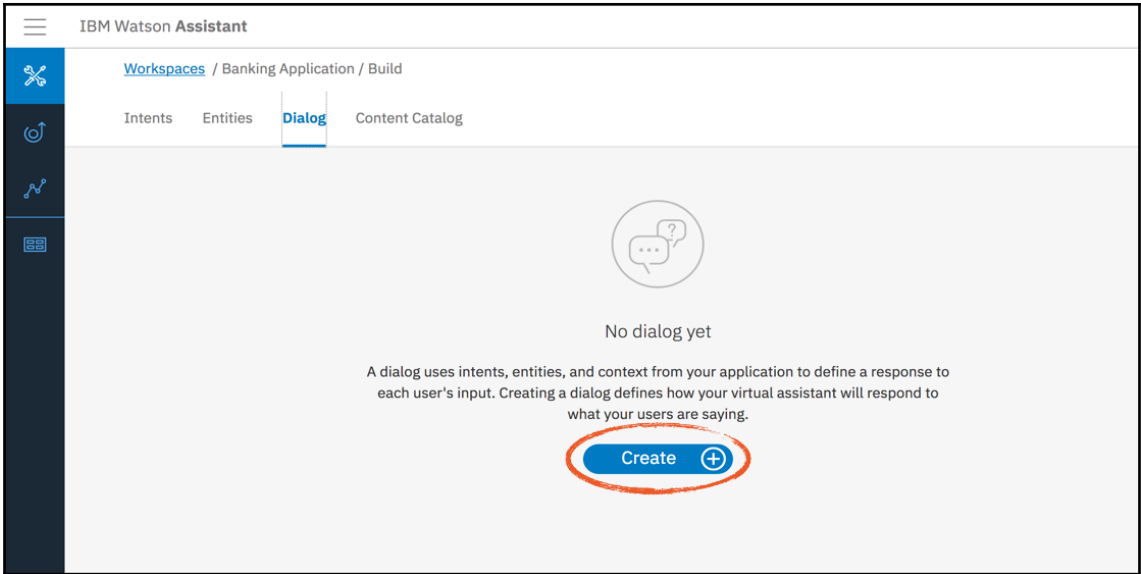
IBM Watson Assistant

Workspaces / Banking Application / Build

Intents Entities Dialog Content Catalog

No dialog yet

A dialog uses intents, entities, and context from your application to define a response to each user's input. Creating a dialog defines how your virtual assistant will respond to what your users are saying.

Create